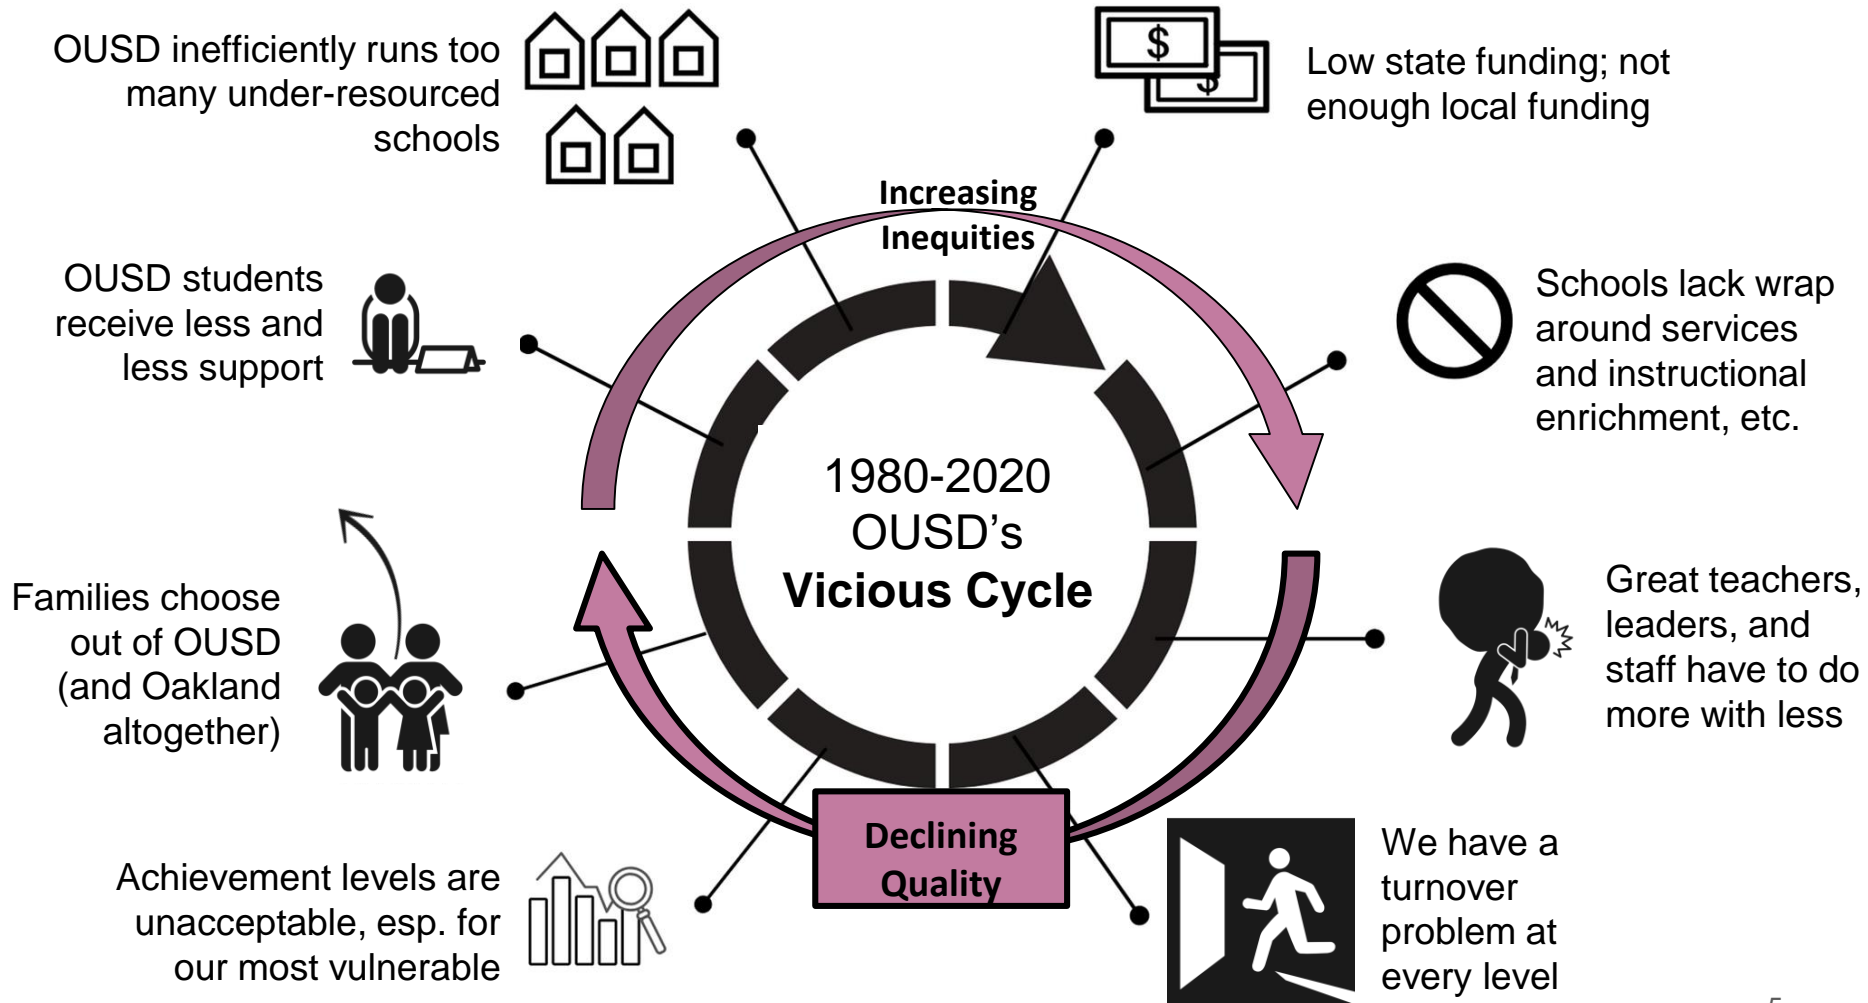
OUSD inefficiently runs too many under-resourced schools

Low state funding; not enough local funding

Increasing Inequities

OUSD students receive less and less support

Schools lack wrap around services and instructional enrichment, etc.

1980-2020
OUSD's
**Vicious Cycle**

Families choose out of OUSD (and Oakland altogether)

Great teachers, leaders, and staff have to do more with less

Declining Quality

Achievement levels are unacceptable, esp. for our most vulnerable

We have a turnover problem at every level

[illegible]